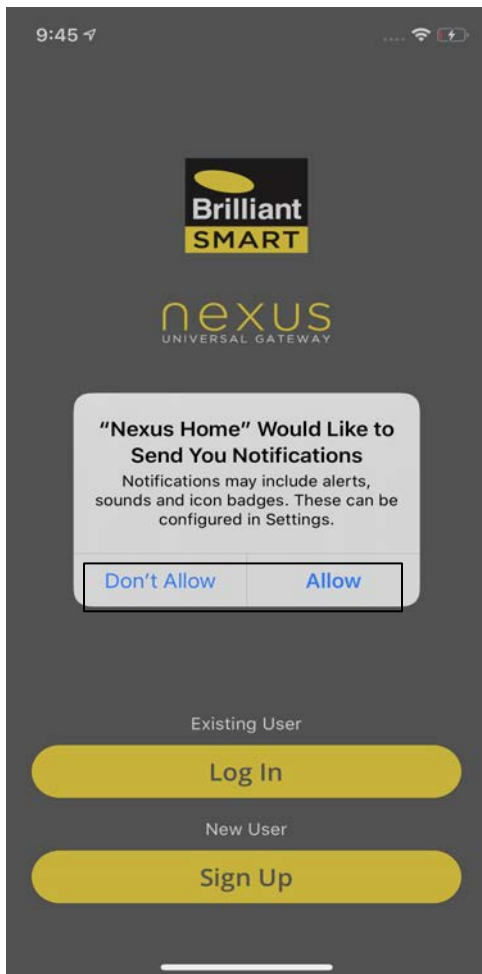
9:45

Brilliant SMART

nexus
UNIVERSAL GATEWAY

“Nexus Home” Would Like to Send You Notifications

Notifications may include alerts, sounds and icon badges. These can be configured in Settings.

Don’t Allow | Allow

Existing User

Log In

New User

Sign Up